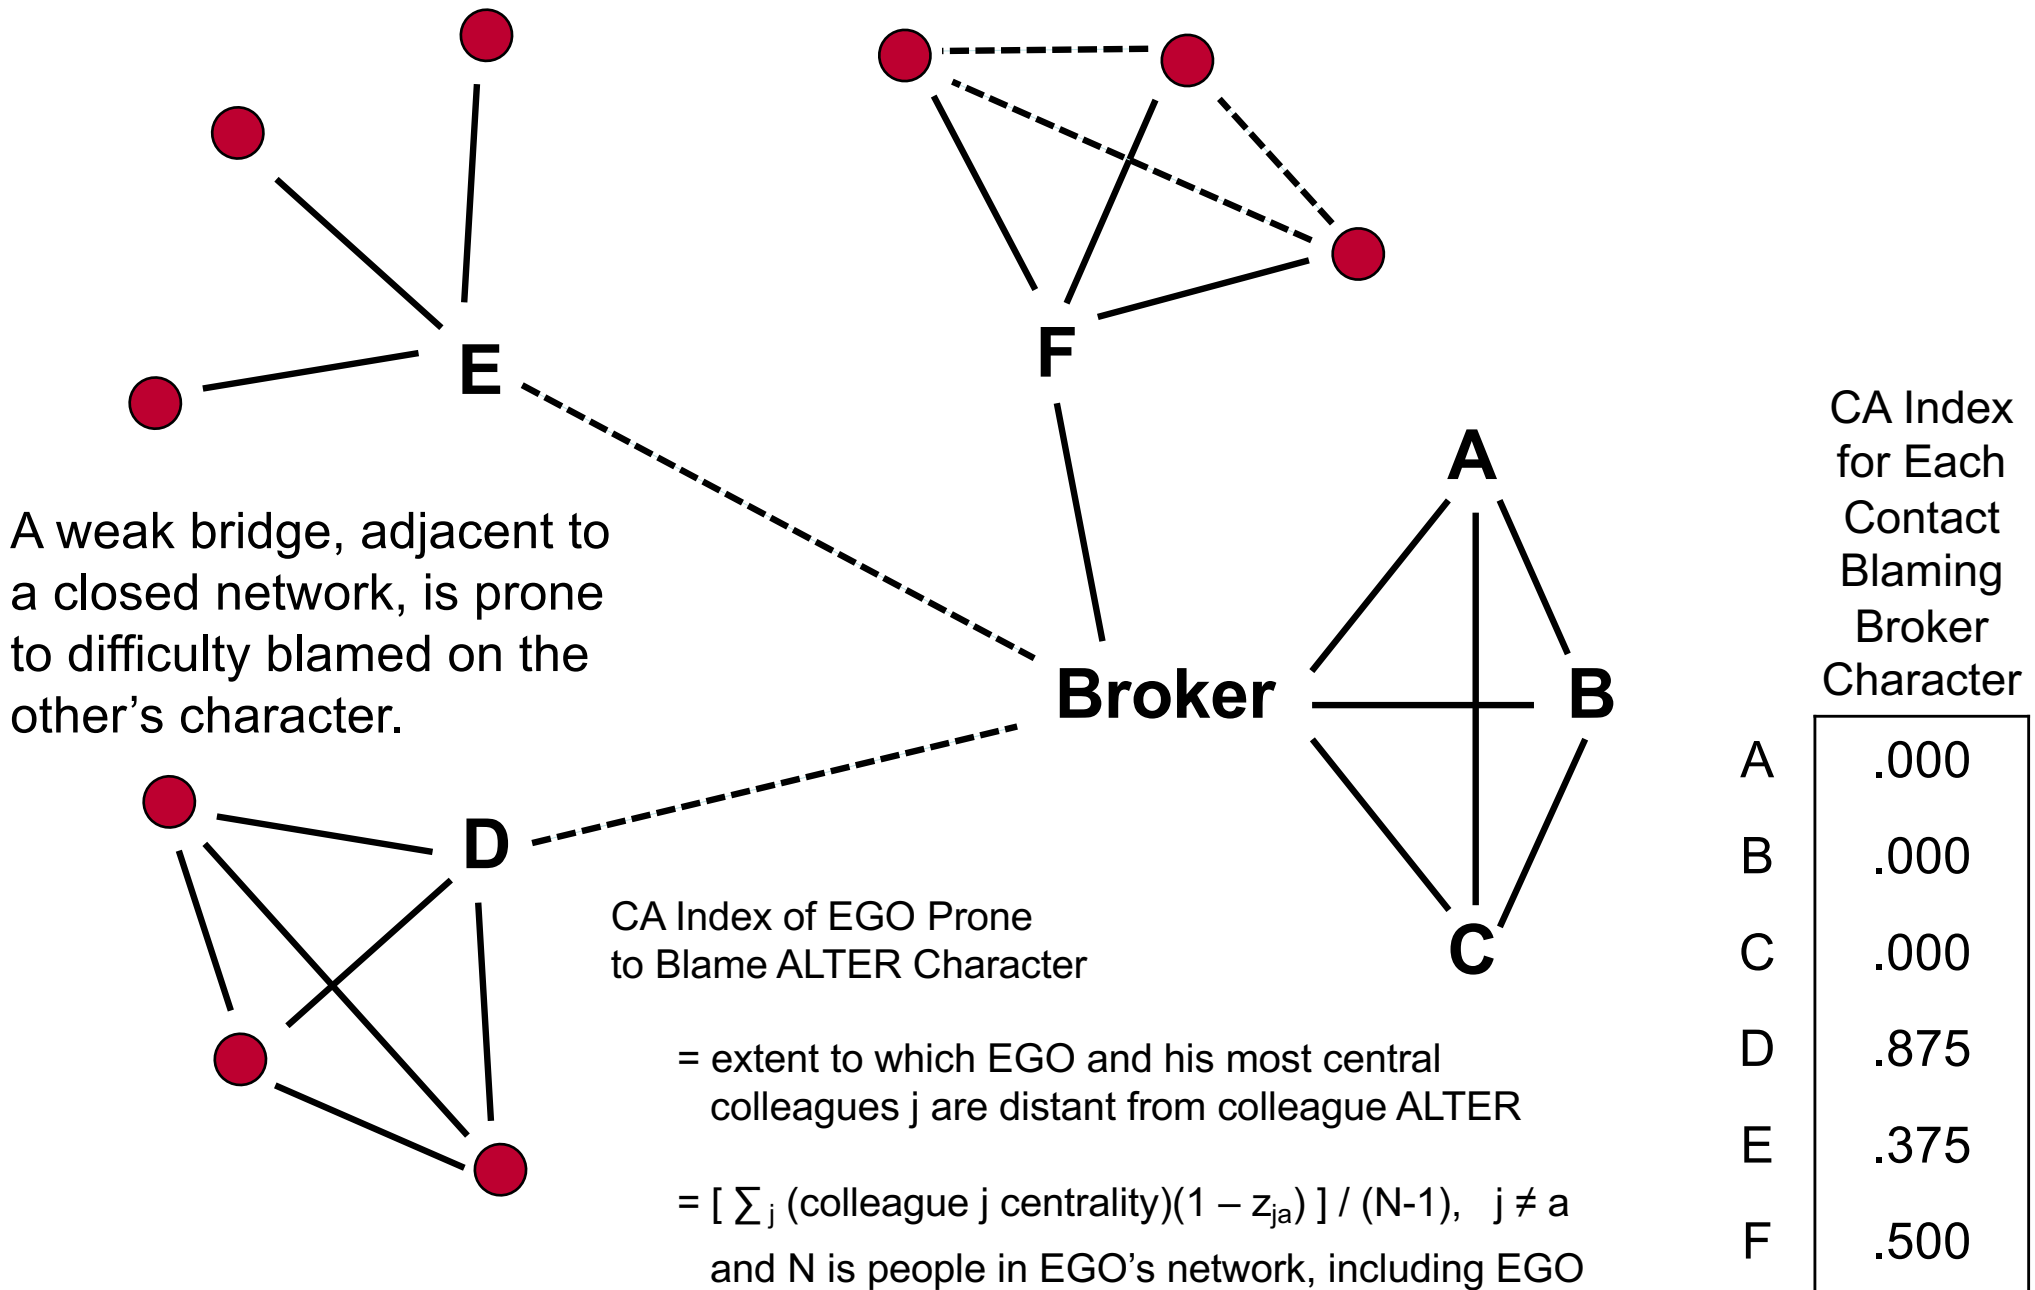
F

E

A weak bridge, adjacent to a closed network, is prone to difficulty blamed on the other's character.

A

Broker

B

D

C

CA Index of EGO Prone to Blame ALTER Character

= extent to which EGO and his most central colleagues j are distant from colleague ALTER

= [ $\sum_j$ (colleague j centrality)(1 – $z_{ja}$) ] / (N-1), j ≠ a and N is people in EGO's network, including EGO

CA Index for Each Contact Blaming Broker Character

| | |
|---|---|
| A | .000 |
| B | .000 |
| C | .000 |
| D | .875 |
| E | .375 |
| F | .500 |